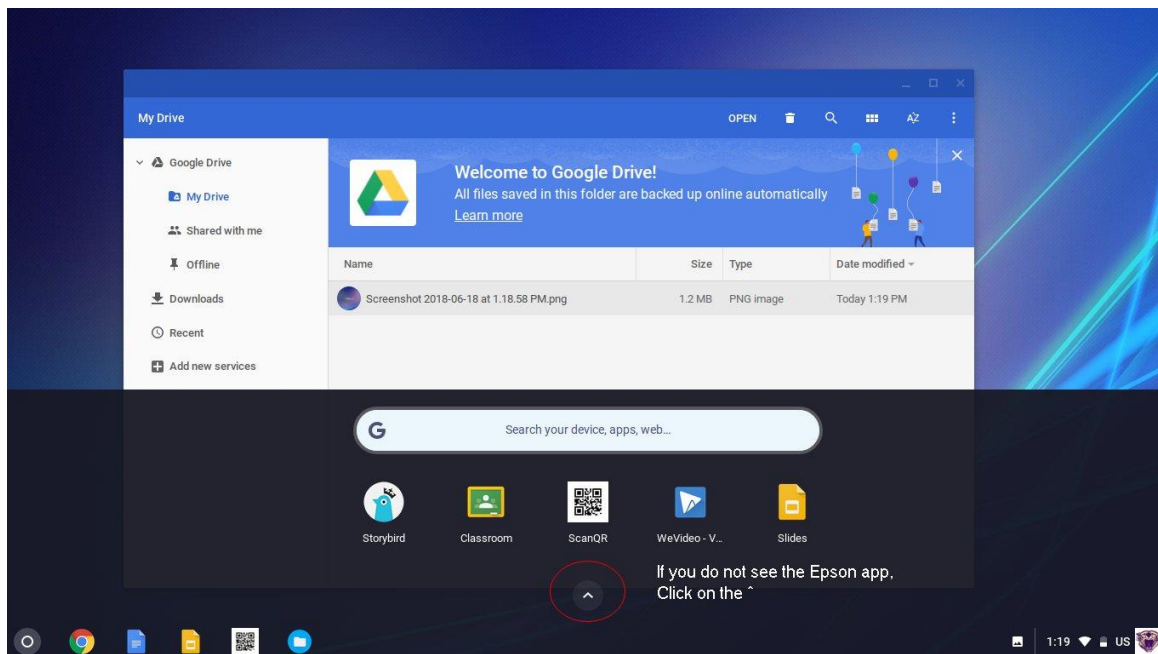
My Drive

OPEN

Google Drive

My Drive

Shared with me

Offline

Downloads

Recent

Add new services

Welcome to Google Drive!

All files saved in this folder are backed up online automatically

Learn more

| Name | Size | Type | Date modified |
|---|---|---|---|
| Screenshot 2018-06-18 at 1.18.58 PM.png | 1.2 MB | PNG image | Today 1:19 PM |

Search your device, apps, web...

Storybird

Classroom

ScanQR

WeVideo - V...

Slides

If you do not see the Epson app, Click on the ˆ

1:19

US